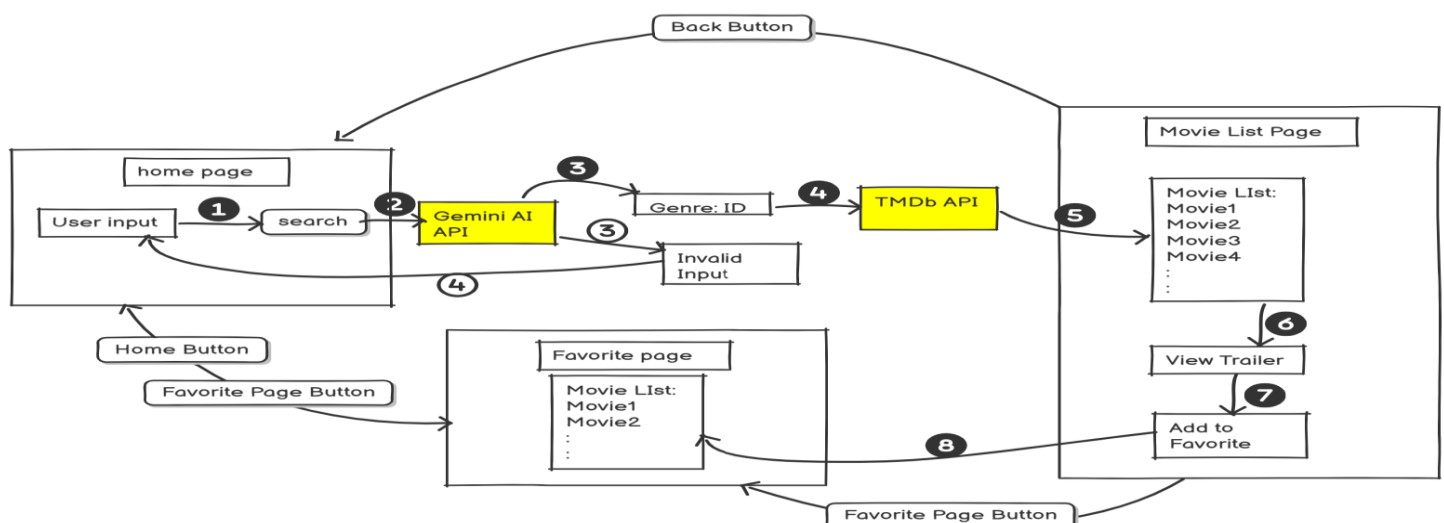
Back Button

home page

User input

1

search

2

Gemini AI API

3

Genre: ID

3

Invalid Input

4

4

TMDb API

5

Movie List Page

Movie LIst:
Movie1
Movie2
Movie3
Movie4
:
:

6

View Trailer

7

Add to Favorite

8

Home Button

Favorite Page Button

Favorite page

Movie LIst:
Movie1
Movie2
:
:

Favorite Page Button